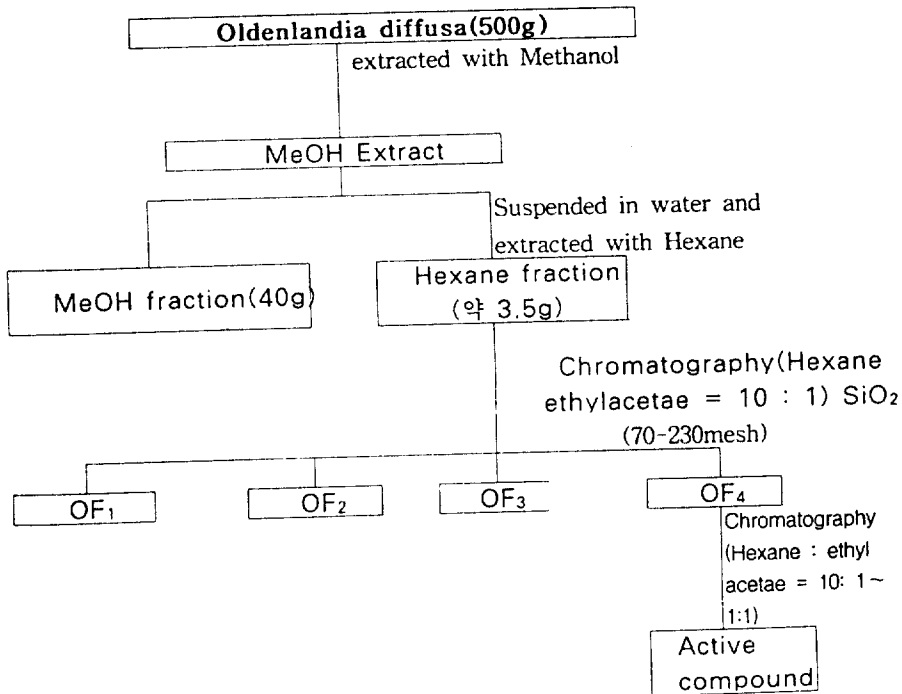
Oldenlandia diffusa(500g)

extracted with Methanol

MeOH Extract

Suspended in water and extracted with Hexane

MeOH fraction(40g)

Hexane fraction (약 3.5g)

Chromatography(Hexane ethylacetae = 10 : 1) $SiO_2$ (70-230mesh)

$OF_1$

$OF_2$

$OF_3$

$OF_4$

Chromatography (Hexane : ethyl acetae = 10: 1~ 1:1)

Active compound